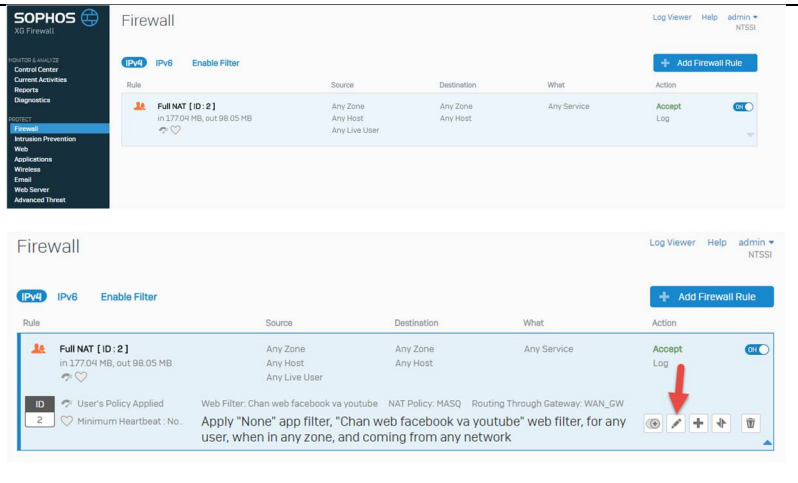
SOPHOS
XG Firewall

MONITOR & ANALYZE
Control Center
Current Activities
Reports
Diagnostics

PROTECT
Firewall
Intrusion Prevention
Web
Applications
Wireless
Email
Web Server
Advanced Threat

Firewall

Log Viewer Help admin
NTSSI

IPv4 IPv6 Enable Filter

Add Firewall Rule

| Rule | Source | Destination | What | Action |
|---|---|---|---|---|
| Full NAT [ ID : 2 ] in 177.04 MB, out 98.05 MB | Any Zone Any Host Any Live User | Any Zone Any Host | Any Service | Accept Log ON |

Firewall

Log Viewer Help admin
NTSSI

IPv4 IPv6 Enable Filter

Add Firewall Rule

| Rule | Source | Destination | What | Action |
|---|---|---|---|---|
| Full NAT [ ID : 2 ] in 177.04 MB, out 98.05 MB | Any Zone Any Host Any Live User | Any Zone Any Host | Any Service | Accept Log ON |

ID
2
User's Policy Applied
Minimum Heartbeat : No..
Web Filter: Chan web facebook va youtube NAT Policy: MASQ Routing Through Gateway: WAN_GW
Apply "None" app filter, "Chan web facebook va youtube" web filter, for any user, when in any zone, and coming from any network